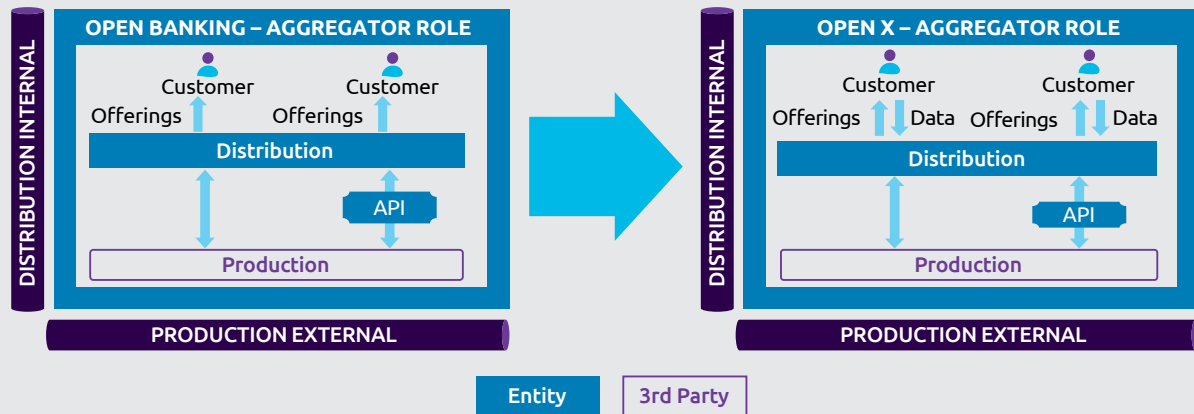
DISTRIBUTION INTERNAL

OPEN BANKING – AGGREGATOR ROLE

Customer

Customer

Offerings

Offerings

Distribution

API

Production

PRODUCTION EXTERNAL

DISTRIBUTION INTERNAL

OPEN X – AGGREGATOR ROLE

Customer

Customer

Offerings

Data

Offerings

Data

Distribution

API

Production

PRODUCTION EXTERNAL

Entity

3rd Party